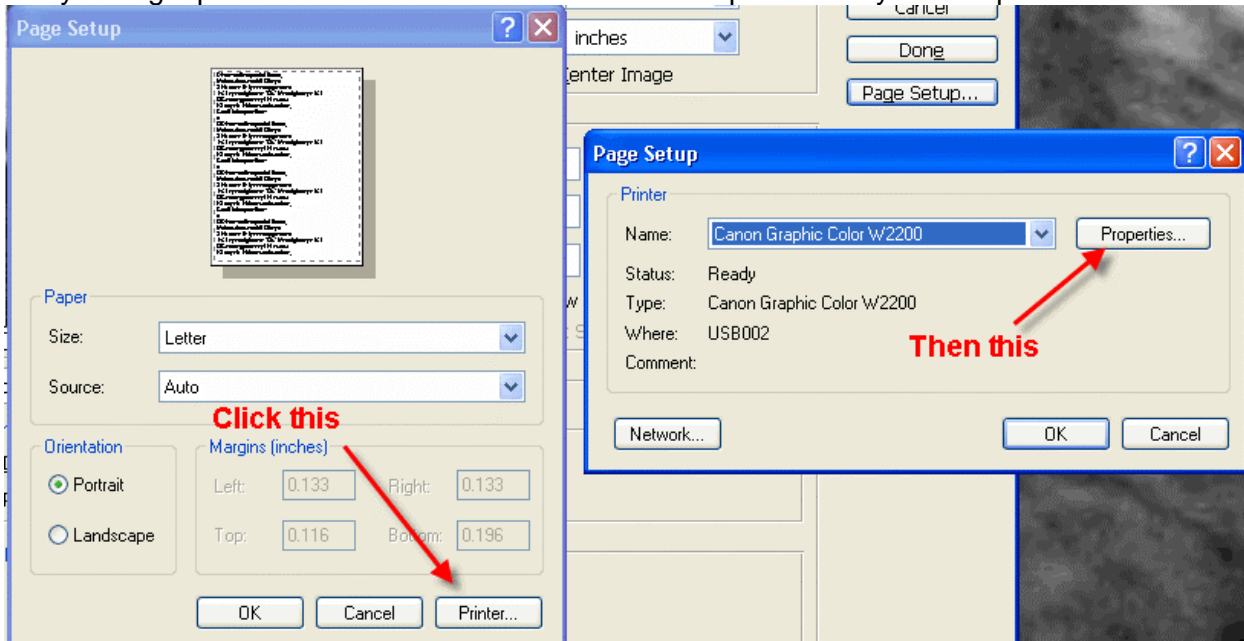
Page Setup

Paper

Size: Letter

Source: Auto

Click this

Orientation

Portrait

Landscape

Margins (inches)

Left: 0.133 Right: 0.133

Top: 0.116 Bottom: 0.196

OK Cancel Printer...

inches

Center Image

Cancel

Done

Page Setup...

Page Setup

Printer

Name: Canon Graphic Color W2200

Properties...

Status: Ready

Type: Canon Graphic Color W2200

Where: USB002

Comment:

Then this

Network...

OK Cancel